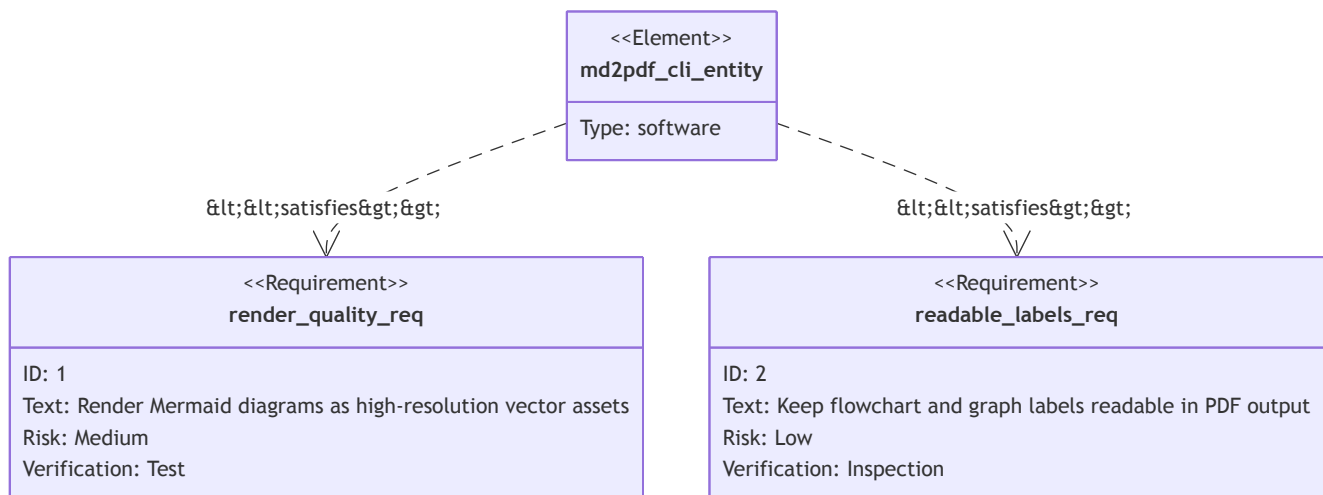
<<Element>>
md2pdf_cli_entity

Type: software

&lt;&lt;satisfies&gt;&gt;

&lt;&lt;satisfies&gt;&gt;

<<Requirement>>
render_quality_req

ID: 1
Text: Render Mermaid diagrams as high-resolution vector assets
Risk: Medium
Verification: Test

<<Requirement>>
readable_labels_req

ID: 2
Text: Keep flowchart and graph labels readable in PDF output
Risk: Low
Verification: Inspection